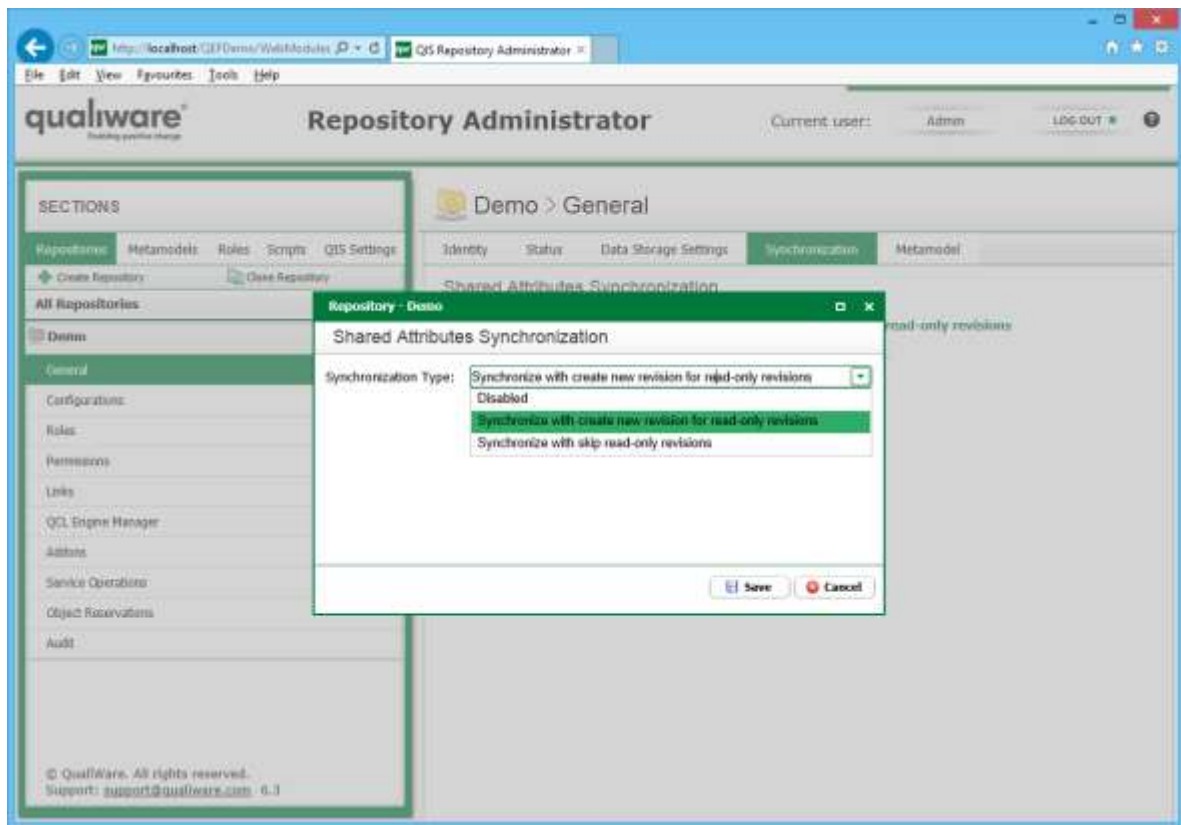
http://localhost/QEFDemo/WebModules
QIS Repository Administrator
File Edit View Favourites Tools Help

qualiware
Enabling positive change
Repository Administrator
Current user: Admin LOG OUT

SECTIONS
Repositories Metamodels Roles Scripts QIS Settings
Create Repository Close Repository
All Repositories
Demo
General
Configurations
Roles
Permissions
Links
QCL Engine Manager
Addons
Service Operations
Object Reservations
Audit

© QualiWare. All rights reserved.
Support: support@qualiware.com 6.3

Demo > General
Identity Status Data Storage Settings Synchronization Metamodel
Shared Attributes Synchronization
read-only revisions

Repository - Demo
Shared Attributes Synchronization
Synchronization Type: Synchronize with create new revision for read-only revisions
Disabled
Synchronize with create new revision for read-only revisions
Synchronize with skip read-only revisions
Save Cancel